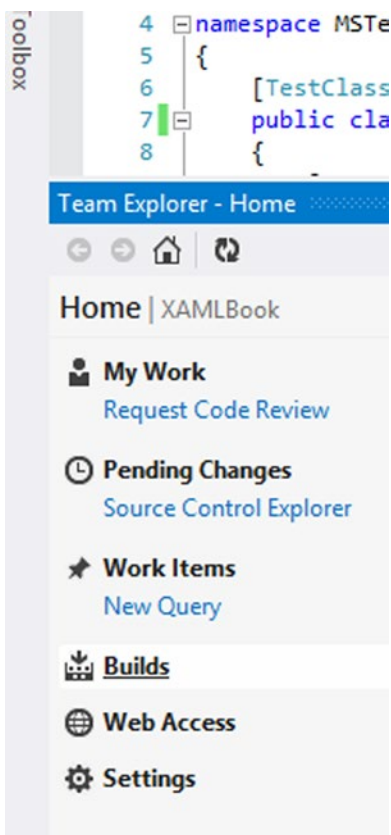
Toolbox

4 namespace MSTe
5 {
6 [TestClass
7 public cla
8 {

Team Explorer - Home

Home | XAMLBook

My Work
Request Code Review

Pending Changes
Source Control Explorer

Work Items
New Query

Builds

Web Access

Settings